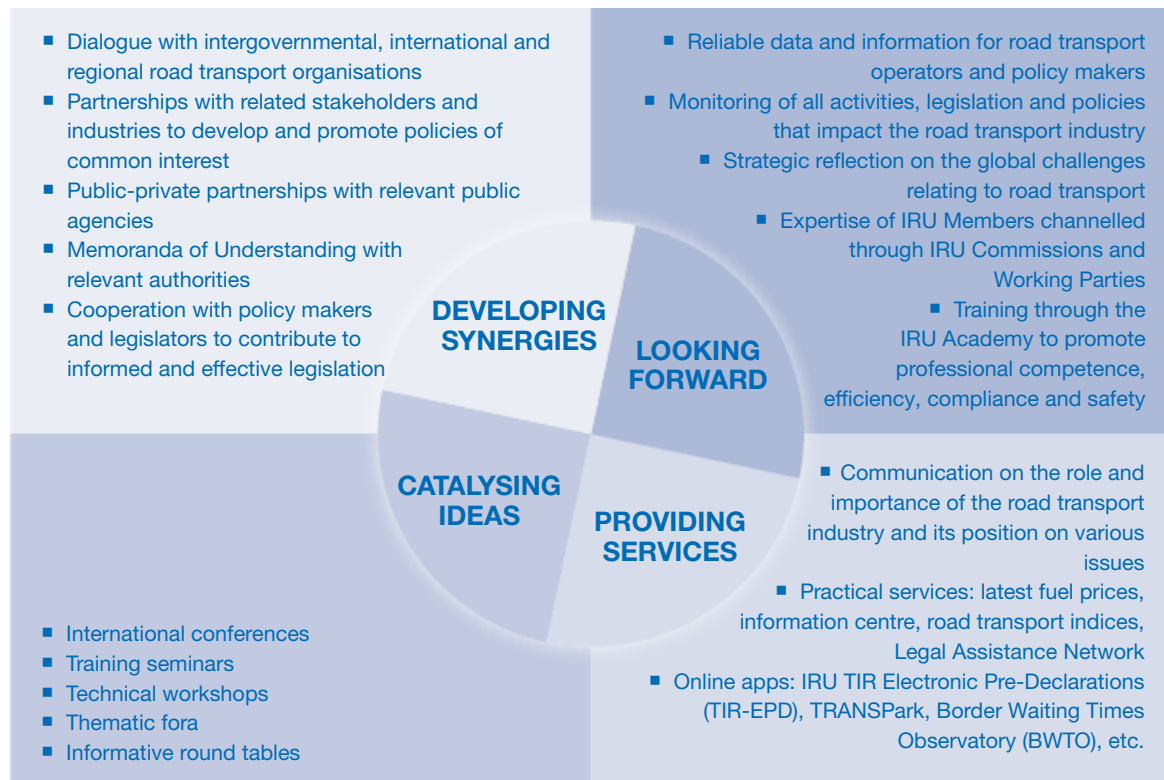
■ Dialogue with intergovernmental, international and regional road transport organisations
■ Partnerships with related stakeholders and industries to develop and promote policies of common interest
■ Public-private partnerships with relevant public agencies
■ Memoranda of Understanding with relevant authorities
■ Cooperation with policy makers and legislators to contribute to informed and effective legislation

■ Reliable data and information for road transport operators and policy makers
■ Monitoring of all activities, legislation and policies that impact the road transport industry
■ Strategic reflection on the global challenges relating to road transport
■ Expertise of IRU Members channelled through IRU Commissions and Working Parties
■ Training through the IRU Academy to promote professional competence, efficiency, compliance and safety

DEVELOPING SYNERGIES

LOOKING FORWARD

CATALYSING IDEAS

PROVIDING SERVICES

■ Communication on the role and importance of the road transport industry and its position on various issues
■ Practical services: latest fuel prices, information centre, road transport indices, Legal Assistance Network
■ Online apps: IRU TIR Electronic Pre-Declarations (TIR-EPD), TRANSPark, Border Waiting Times Observatory (BWTO), etc.

■ International conferences
■ Training seminars
■ Technical workshops
■ Thematic fora
■ Informative round tables